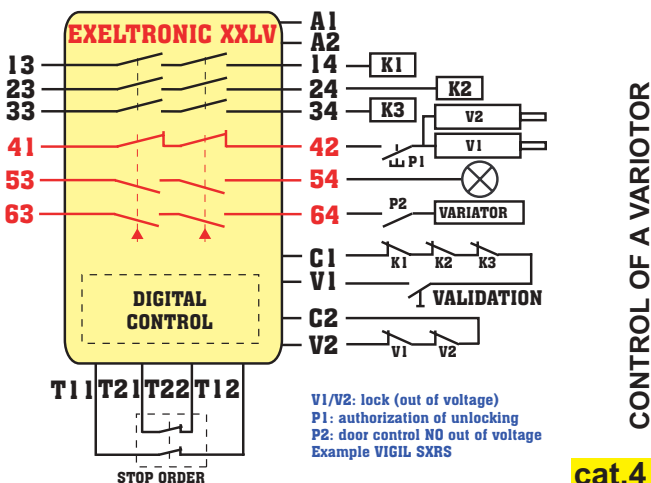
EXELTRONIC XXLV

A1
A2
13
14
K1
23
24
K2
33
34
K3
V2
V1
41
42
P1
53
54
63
64
P2
VARIATOR
C1
K1
K2
K3
V1
VALIDATION
DIGITAL CONTROL
C2
V2
V1
V2
T11
T21
T22
T12
STOP ORDER

V1/V2: lock (out of voltage)
P1: authorization of unlocking
P2: door control NO out of voltage
Example VIGIL SXRS

CONTROL OF A VARIOTOR

cat.4